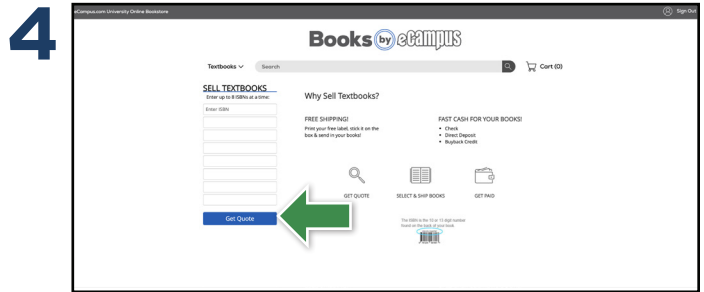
4

eCampus.com University Online Bookstore

Sign Out

Books by eCampus

Textbooks

Search

Cart (0)

SELL TEXTBOOKS
Enter up to 8 ISBNs at a time:

Enter ISBN

Get Quote

Why Sell Textbooks?

FREE SHIPPING!
Print your free label, stick it on the box & send in your books!

FAST CASH FOR YOUR BOOKS!
• Check
• Direct Deposit
• Buyback Credit

GET QUOTE

SELECT & SHIP BOOKS

GET PAID

The ISBN is the 10 or 13 digit number found on the back of your book.